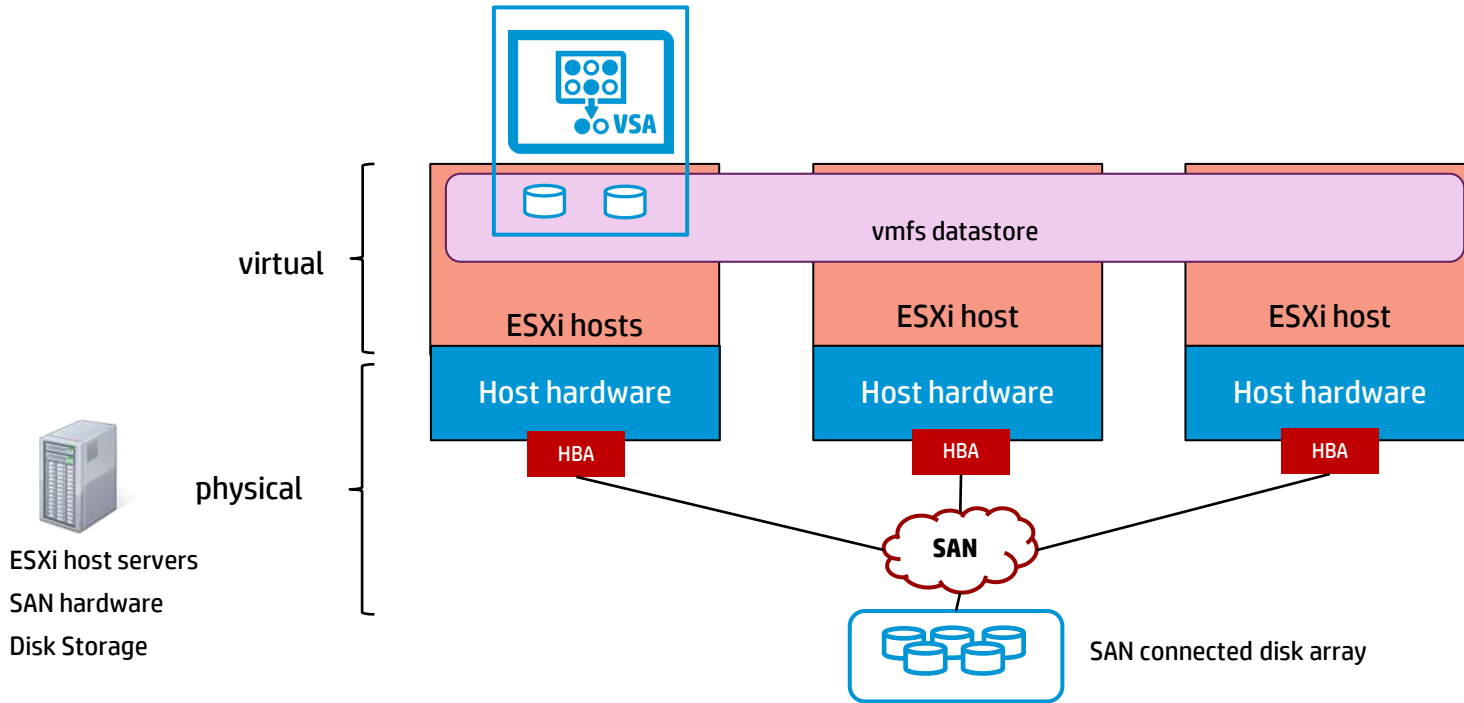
VSA

vmfs datastore

virtual

ESXi hosts

ESXi host

ESXi host

Host hardware

Host hardware

Host hardware

HBA

HBA

HBA

physical

SAN

ESXi host servers
SAN hardware
Disk Storage

SAN connected disk array